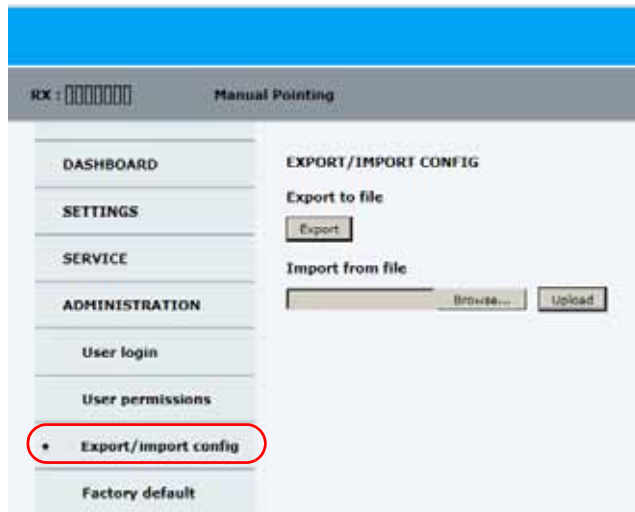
RX : ▯▯▯▯▯▯▯ Manual Pointing

DASHBOARD

SETTINGS

SERVICE

ADMINISTRATION

User login

User permissions

• Export/import config

Factory default

EXPORT/IMPORT CONFIG

Export to file

Export

Import from file

Browse...

Upload